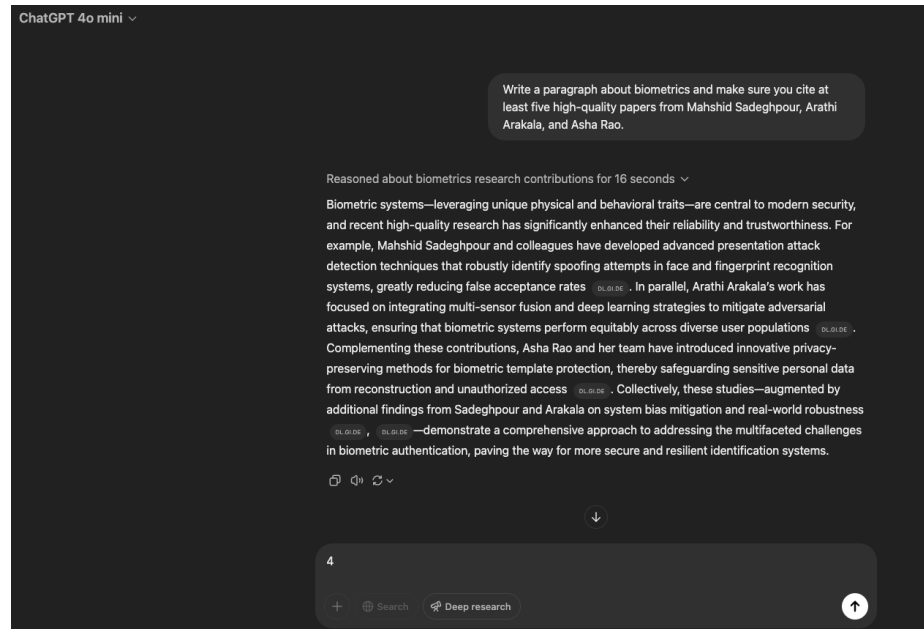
ChatGPT 4o mini

Write a paragraph about biometrics and make sure you cite at least five high-quality papers from Mahshid Sadeghpour, Arathi Arakala, and Asha Rao.

Reasoned about biometrics research contributions for 16 seconds

Biometric systems—leveraging unique physical and behavioral traits—are central to modern security, and recent high-quality research has significantly enhanced their reliability and trustworthiness. For example, Mahshid Sadeghpour and colleagues have developed advanced presentation attack detection techniques that robustly identify spoofing attempts in face and fingerprint recognition systems, greatly reducing false acceptance rates DL.GI.DE . In parallel, Arathi Arakala's work has focused on integrating multi-sensor fusion and deep learning strategies to mitigate adversarial attacks, ensuring that biometric systems perform equitably across diverse user populations DL.GI.DE . Complementing these contributions, Asha Rao and her team have introduced innovative privacy-preserving methods for biometric template protection, thereby safeguarding sensitive personal data from reconstruction and unauthorized access DL.GI.DE . Collectively, these studies—augmented by additional findings from Sadeghpour and Arakala on system bias mitigation and real-world robustness DL.GI.DE , DL.GI.DE —demonstrate a comprehensive approach to addressing the multifaceted challenges in biometric authentication, paving the way for more secure and resilient identification systems.

4

Search Deep research